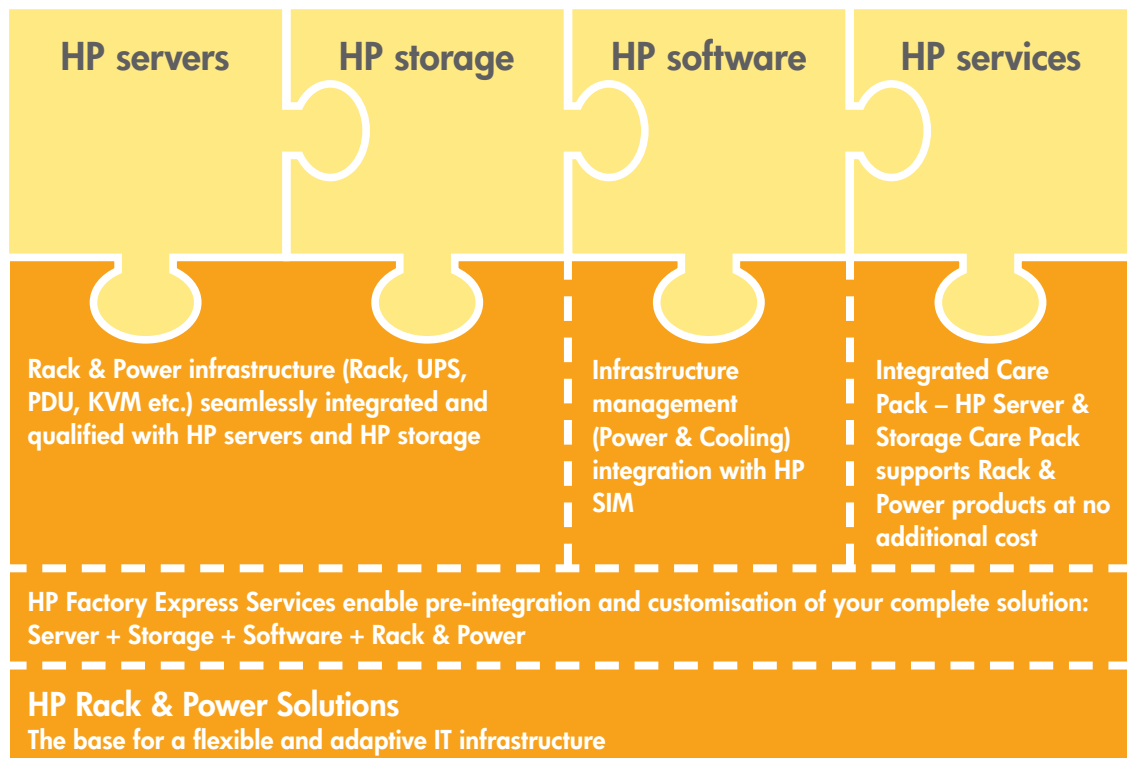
HP servers

HP storage

HP software

HP services

Rack & Power infrastructure (Rack, UPS, PDU, KVM etc.) seamlessly integrated and qualified with HP servers and HP storage

Infrastructure management (Power & Cooling) integration with HP SIM

Integrated Care Pack – HP Server & Storage Care Pack supports Rack & Power products at no additional cost

HP Factory Express Services enable pre-integration and customisation of your complete solution: Server + Storage + Software + Rack & Power

HP Rack & Power Solutions
The base for a flexible and adaptive IT infrastructure